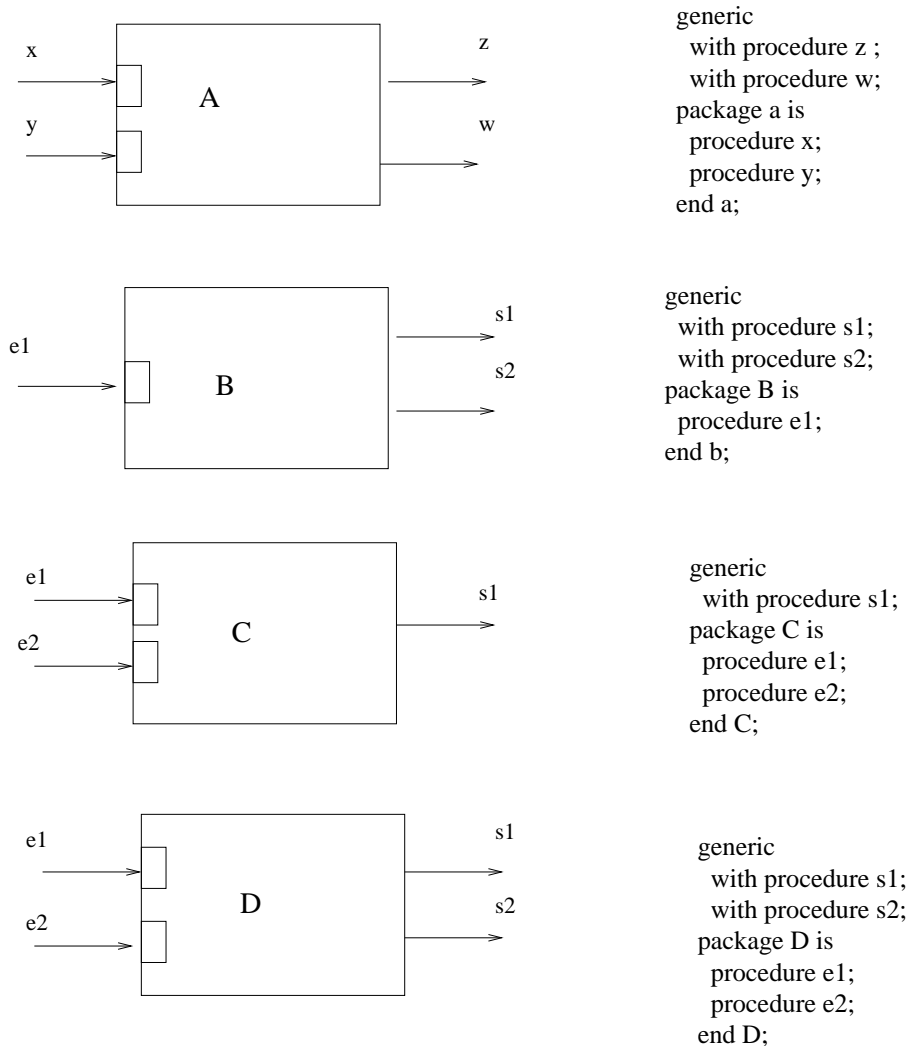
x
y
A
z
w

generic
with procedure z ;
with procedure w;
package a is
procedure x;
procedure y;
end a;

e1
B
s1
s2

generic
with procedure s1;
with procedure s2;
package B is
procedure e1;
end b;

e1
e2
C
s1

generic
with procedure s1;
package C is
procedure e1;
procedure e2;
end C;

e1
e2
D
s1
s2

generic
with procedure s1;
with procedure s2;
package D is
procedure e1;
procedure e2;
end D;